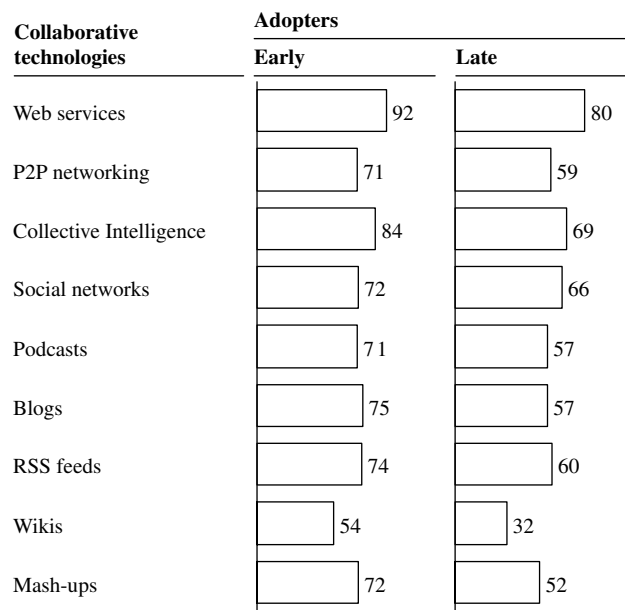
| Collaborative technologies | Adopters Early | Adopters Late |
|---|---|---|
| Web services | 92 | 80 |
| P2P networking | 71 | 59 |
| Collective Intelligence | 84 | 69 |
| Social networks | 72 | 66 |
| Podcasts | 7 1 | 57 |
| Blogs | 75 | 57 |
| RSS feeds | 74 | 60 |
| Wikis | 54 | 32 |
| Mash-ups | 72 | 52 |